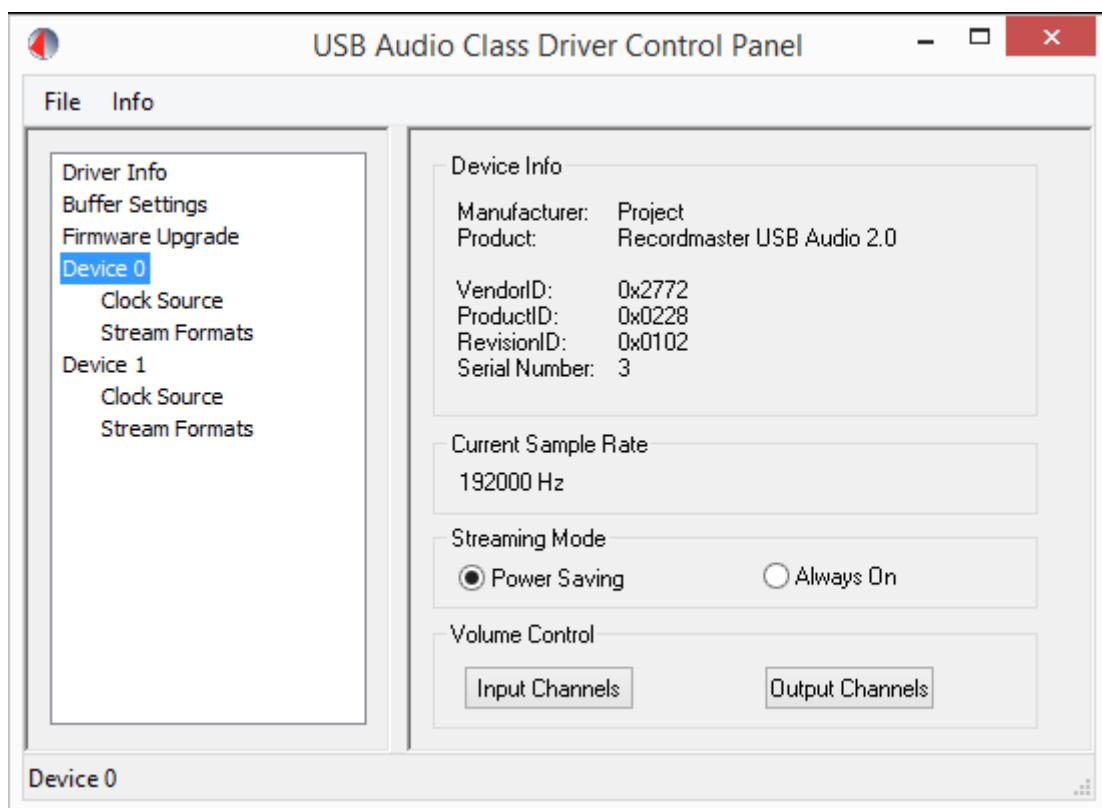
USB Audio Class Driver Control Panel

File Info

Driver Info
Buffer Settings
Firmware Upgrade
Device 0
Clock Source
Stream Formats
Device 1
Clock Source
Stream Formats

Device Info

| | |
|---|---|
| Manufacturer: | Project |
| Product: | Recordmaster USB Audio 2.0 |
| VendorID: | 0x2772 |
| ProductID: | 0x0228 |
| RevisionID: | 0x0102 |
| Serial Number: | 3 |

Current Sample Rate

192000 Hz

Streaming Mode

Power Saving
Always On

Volume Control

Input Channels
Output Channels

Device 0